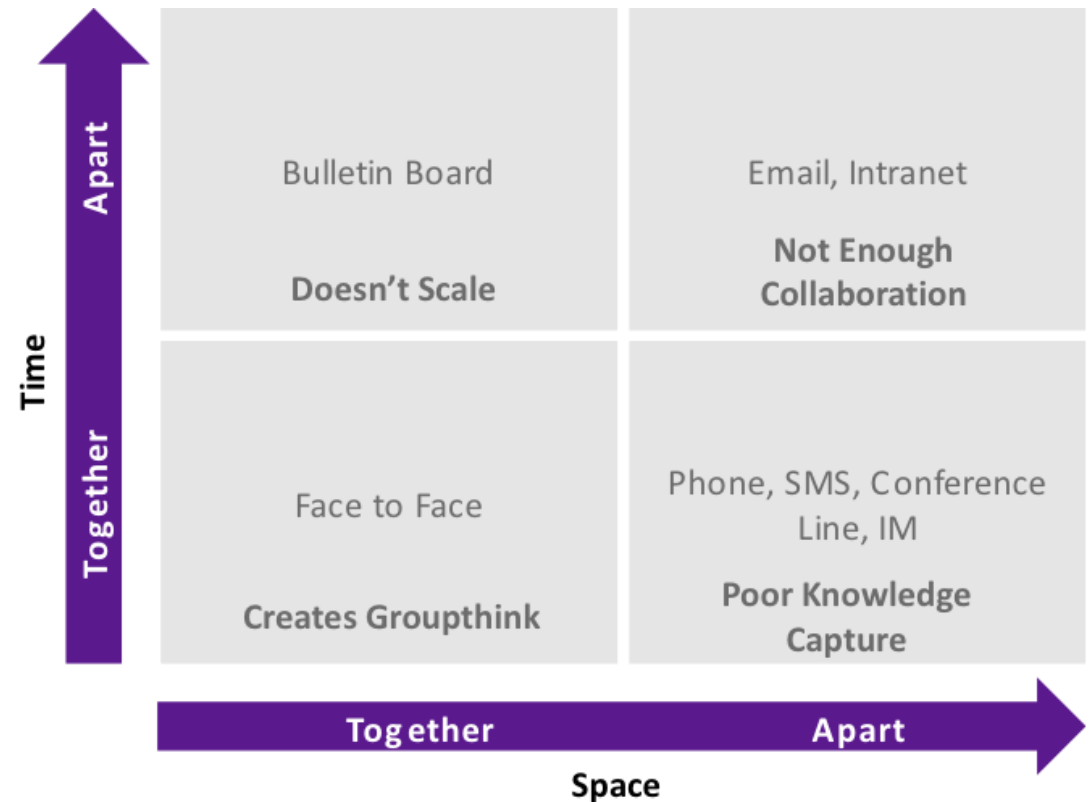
Apart

Together

Time

Bulletin Board

Doesn't Scale

Email, Intranet

Not Enough Collaboration

Face to Face

Creates Groupthink

Phone, SMS, Conference Line, IM

Poor Knowledge Capture

Together

Apart

Space